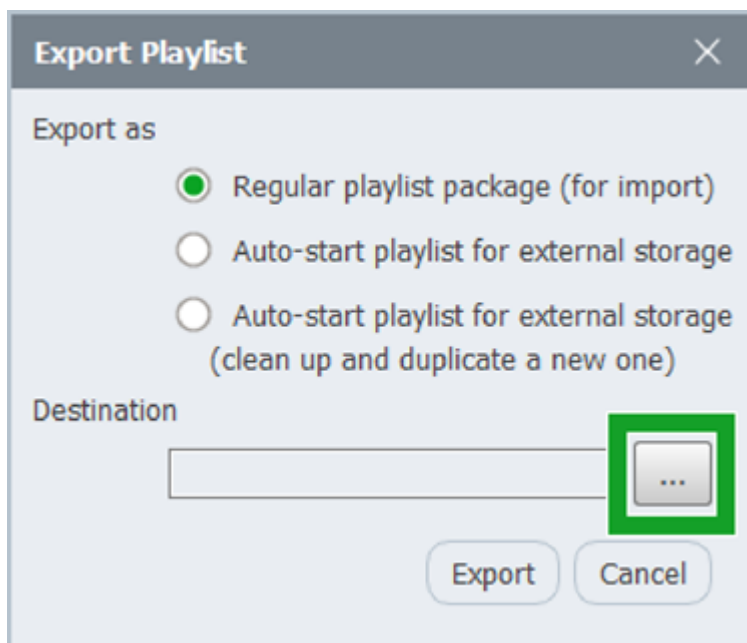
Export Playlist ✕

Export as

Regular playlist package (for import)

Auto-start playlist for external storage

Auto-start playlist for external storage (clean up and duplicate a new one)

Destination

...

Export Cancel